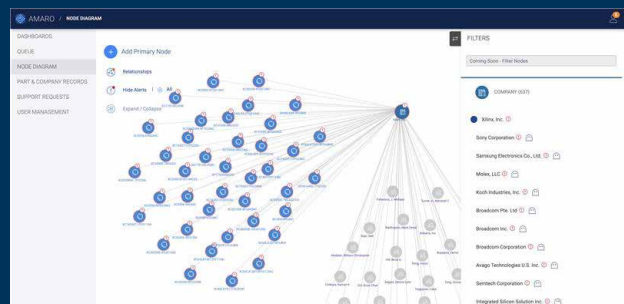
AMARO / NODE DIAGRAM

DASHBOARDS
QUEUE
NODE DIAGRAM
PART & COMPANY RECORDS
SUPPORT REQUESTS
USER MANAGEMENT

Add Primary Node
Relationships
Hide Alerts | All
Expand / Collapse

FILTERS
Coming Soon - Filter Nodes
COMPANY (637)
Xilinx, Inc.
Sony Corporation
Samsung Electronics Co., Ltd.
Molex, LLC
Koch Industries, Inc.
Broadcom Pte. Ltd
Broadcom Inc.
Broadcom Corporation
Avago Technologies U.S. Inc.
Semtech Corporation
Integrated Silicon Solution Inc.